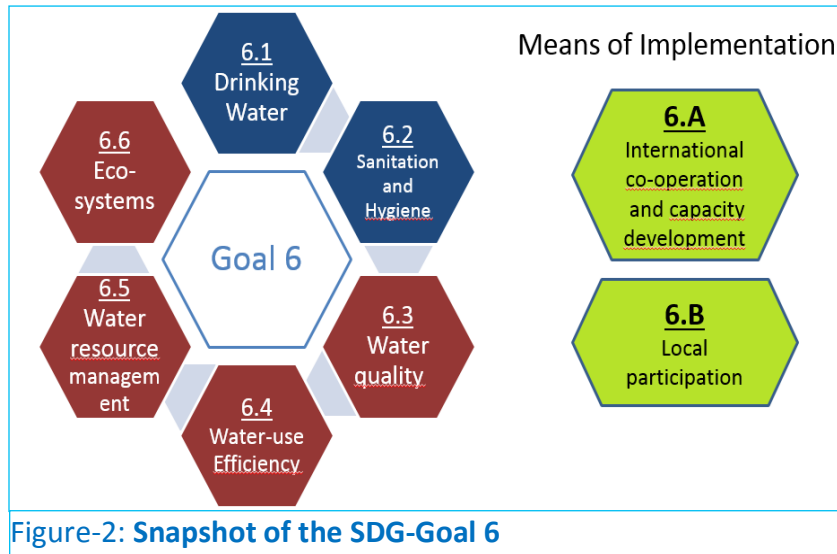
6.1
Drinking Water

6.2
Sanitation and Hygiene

6.3
Water quality

6.4
Water-use Efficiency

6.5
Water resource managem ent

6.6
Eco-systems

Goal 6

Means of Implementation

6.A
International co-operation and capacity development

6.B
Local participation

Figure-2: **Snapshot of the SDG-Goal 6**